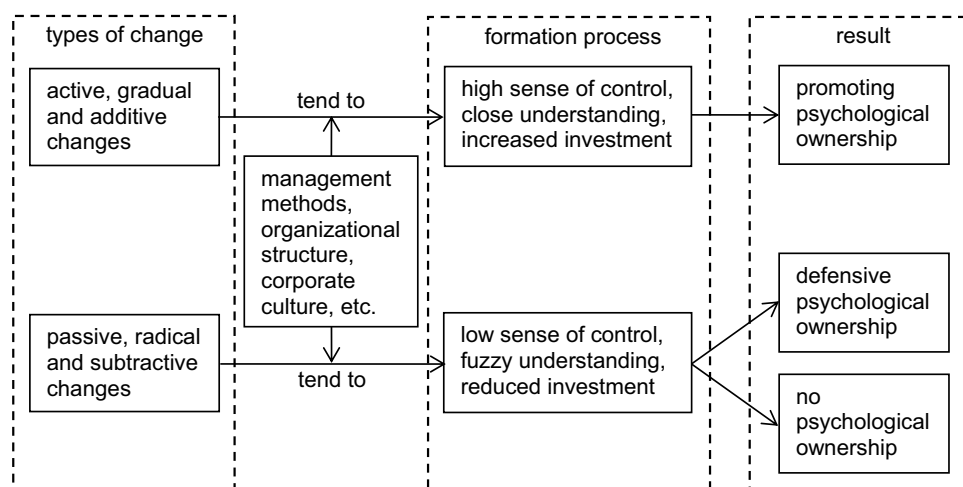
types of change

active, gradual and additive changes

passive, radical and subtractive changes

tend to

management methods, organizational structure, corporate culture, etc.

tend to

formation process

high sense of control, close understanding, increased investment

low sense of control, fuzzy understanding, reduced investment

result

promoting psychological ownership

defensive psychological ownership

no psychological ownership